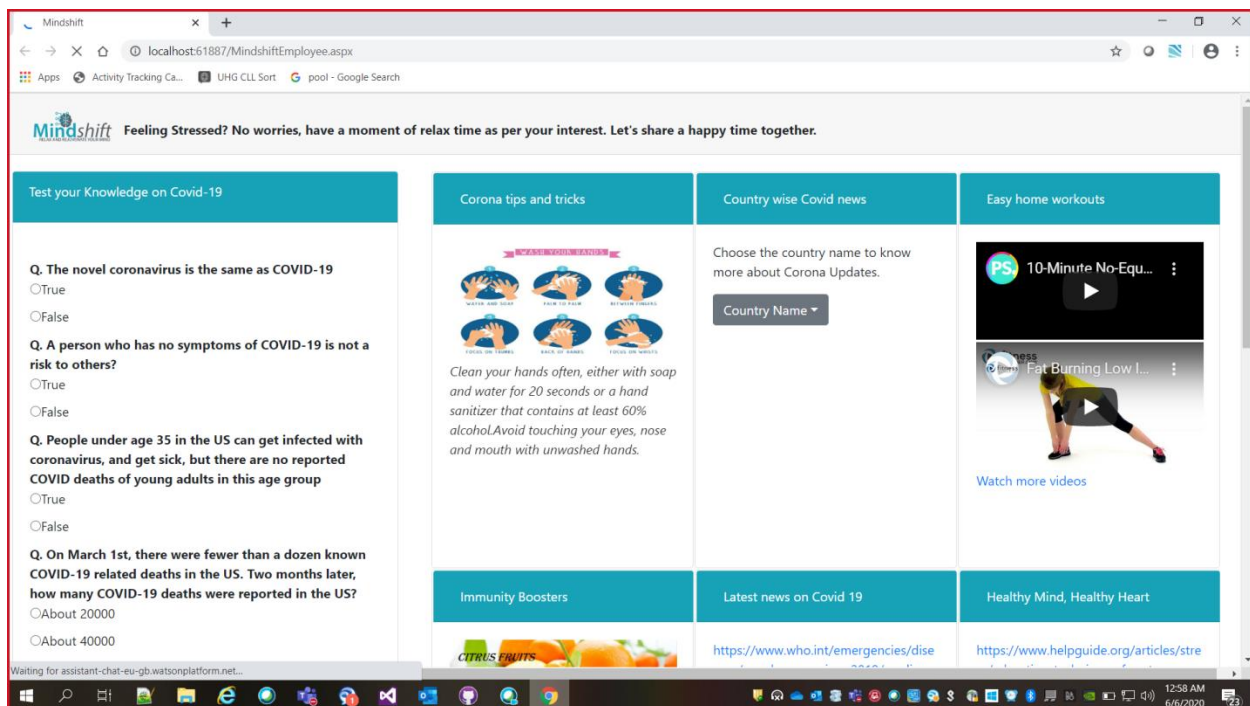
Mindshift ×

localhost:61887/MindshiftEmployee.aspx

Apps Activity Tracking Ca... UHG CLL Sort pool - Google Search

Mindshift Feeling Stressed? No worries, have a moment of relax time as per your interest. Let's share a happy time together.

Test your Knowledge on Covid-19

Q. The novel coronavirus is the same as COVID-19
True
False

Q. A person who has no symptoms of COVID-19 is not a risk to others?
True
False

Q. People under age 35 in the US can get infected with coronavirus, and get sick, but there are no reported COVID deaths of young adults in this age group
True
False

Q. On March 1st, there were fewer than a dozen known COVID-19 related deaths in the US. Two months later, how many COVID-19 deaths were reported in the US?
About 20000
About 40000

Corona tips and tricks

WASH YOUR HANDS
WATER AND SOAP PALM TO PALM BETWEEN FINGERS
FOCUS ON THUMBS BACK OF HANDS FOCUS ON WRISTS

Clean your hands often, either with soap and water for 20 seconds or a hand sanitizer that contains at least 60% alcohol.Avoid touching your eyes, nose and mouth with unwashed hands.

Country wise Covid news

Choose the country name to know more about Corona Updates.

Country Name

Easy home workouts

10-Minute No-Equ...

Fat Burning Low I...

Watch more videos

Immunity Boosters

CITRUS FRUITS

Latest news on Covid 19

https://www.who.int/emergencies/dise

Healthy Mind, Healthy Heart

https://www.helpguide.org/articles/stre

Waiting for assistant-chat-eu-gb.watsonplatform.net...

12:58 AM
6/6/2020